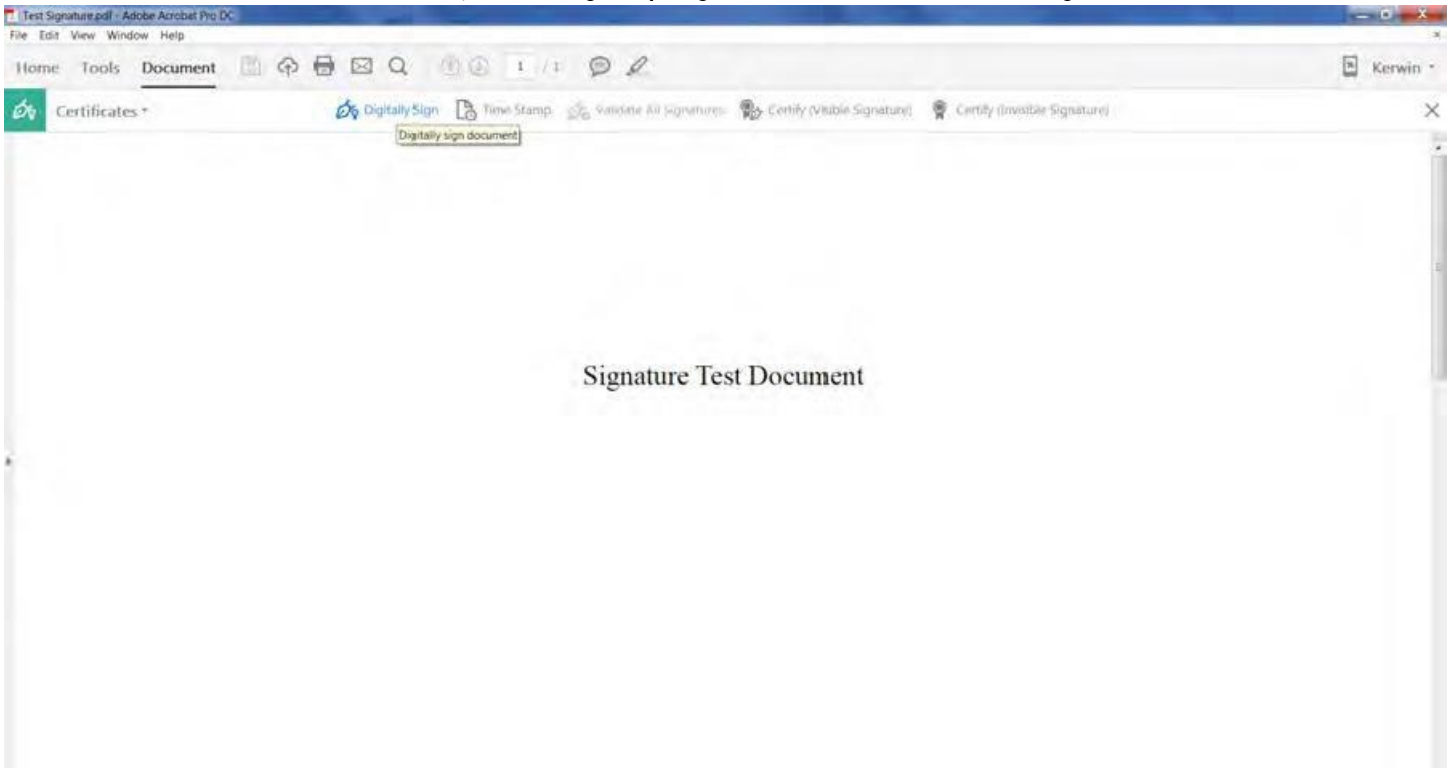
Test Signature.pdf - Adobe Acrobat Pro DC

File Edit View Window Help

Home Tools Document

1 / 1

Kerwin

Certificates

Digitally Sign Time Stamp Validate All Signatures Certify (Visible Signature) Certify (Invisible Signature)

Digitally sign document

Signature Test Document